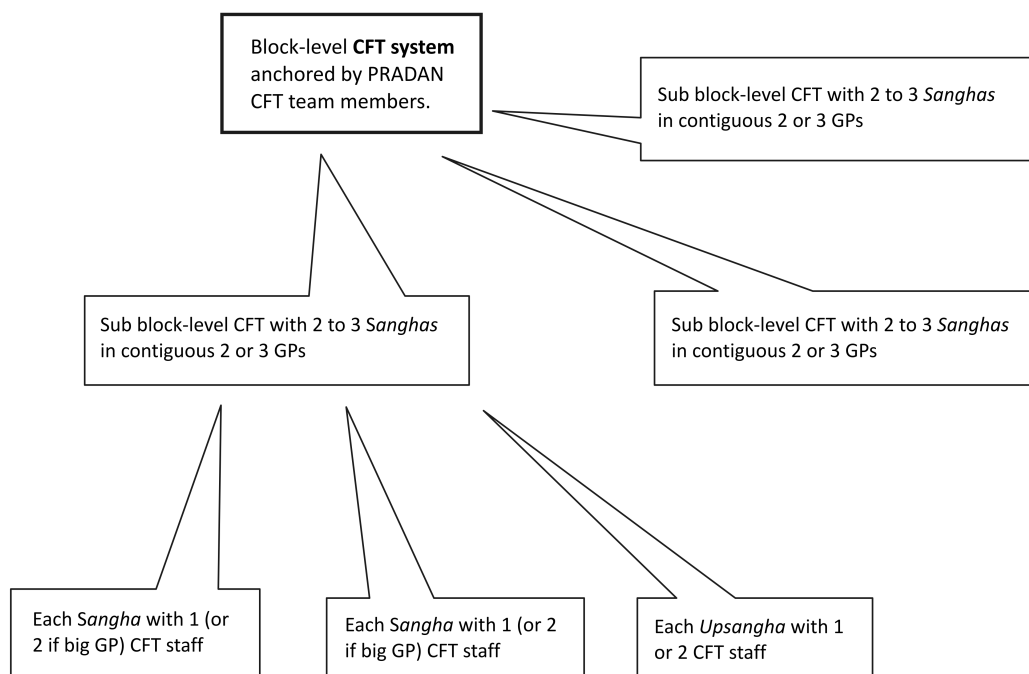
Block-level **CFT system** anchored by PRADAN CFT team members.

Sub block-level CFT with 2 to 3 *Sanghas* in contiguous 2 or 3 GPs

Sub block-level CFT with 2 to 3 S*anghas* in contiguous 2 or 3 GPs

Sub block-level CFT with 2 to 3 *Sanghas* in contiguous 2 or 3 GPs

Each S*angha* with 1 (or 2 if big GP) CFT staff

Each S*angha* with 1 (or 2 if big GP) CFT staff

Each *Upsangha* with 1 or 2 CFT staff